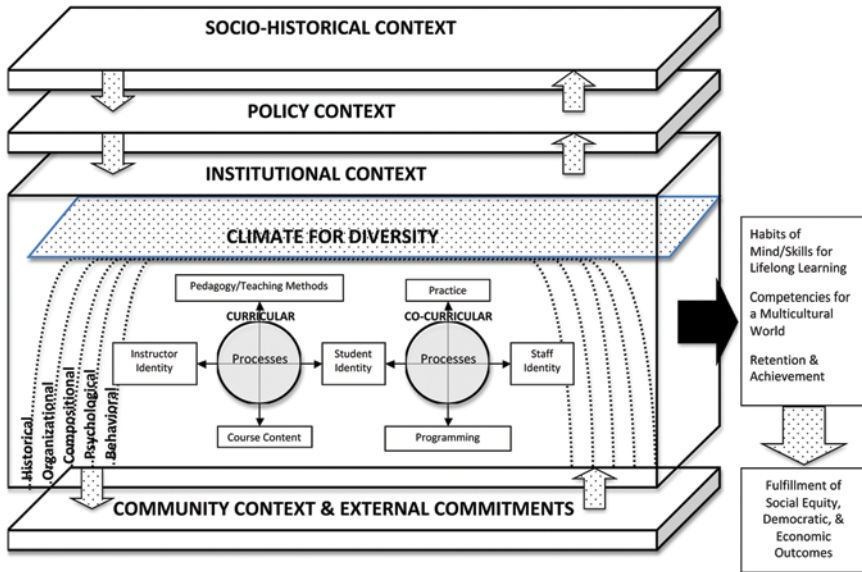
SOCIO-HISTORICAL CONTEXT

POLICY CONTEXT

INSTITUTIONAL CONTEXT

CLIMATE FOR DIVERSITY

Pedagogy/Teaching Methods

CURRICULAR

Instructor Identity

Processes

Student Identity

Course Content

Practice

CO-CURRICULAR

Processes

Staff Identity

Programming

Historical

Organizational

Compositional

Psychological

Behavioral

COMMUNITY CONTEXT & EXTERNAL COMMITMENTS

Habits of Mind/Skills for Lifelong Learning

Competencies for a Multicultural World

Retention & Achievement

Fulfillment of Social Equity, Democratic, & Economic Outcomes